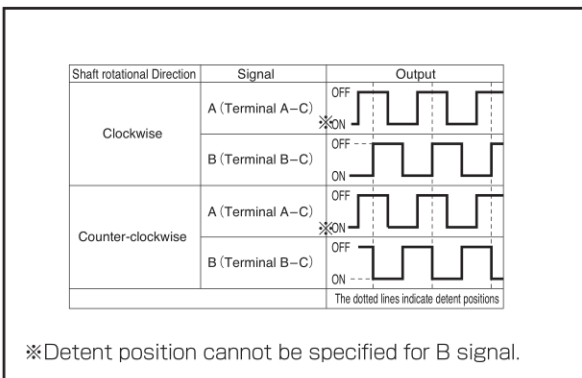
| Shaft rotational Direction | Signal | Output |
|---|---|---|
| Clockwise | A (Terminal A–C) | OFF ※ON |
| | B (Terminal B–C) | OFF ON |
| Counter-clockwise | A (Terminal A–C) | OFF ※ON |
| | B (Terminal B–C) | OFF ON |
| | | The dotted lines indicate detent positions |

※Detent position cannot be specified for B signal.